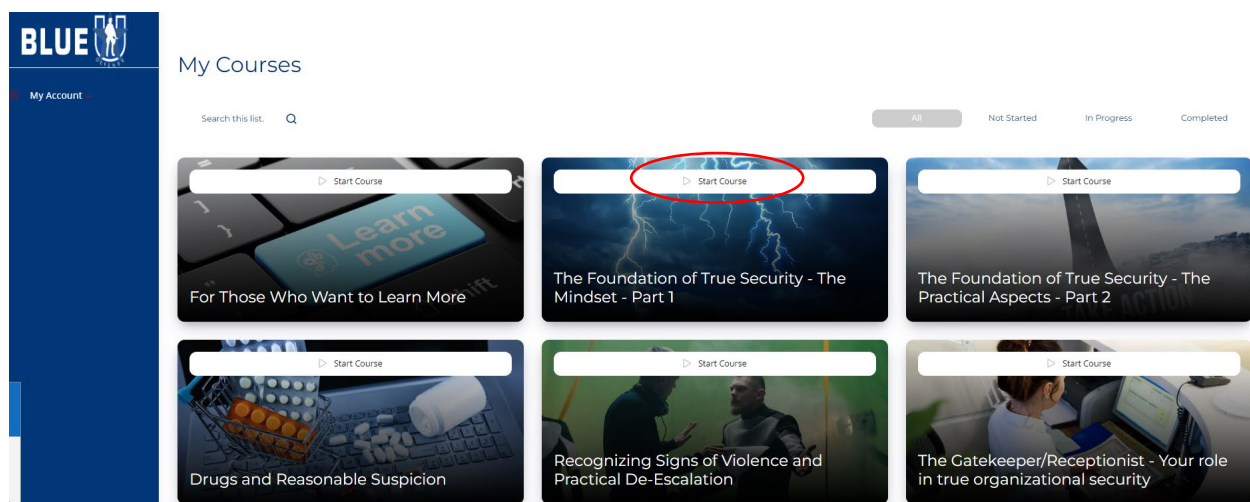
BLUE

My Account

My Courses

Search this list.

All

Not Started

In Progress

Completed

Start Course

Learn more

For Those Who Want to Learn More

Start Course

The Foundation of True Security - The Mindset - Part 1

Start Course

The Foundation of True Security - The Practical Aspects - Part 2

Start Course

Drugs and Reasonable Suspicion

Start Course

Recognizing Signs of Violence and Practical De-Escalation

Start Course

The Gatekeeper/Receptionist - Your role in true organizational security